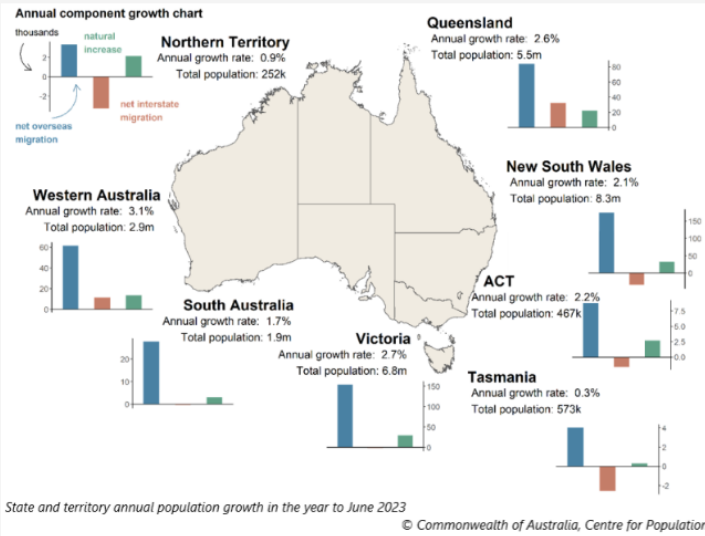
Annual component growth chart

thousands

2
0
-2

natural increase

net interstate migration

net overseas migration

Northern Territory
Annual growth rate: 0.9%
Total population: 252k

Queensland
Annual growth rate: 2.6%
Total population: 5.5m

80
60
40
20
0

New South Wales
Annual growth rate: 2.1%
Total population: 8.3m

150
100
50
0

Western Australia
Annual growth rate: 3.1%
Total population: 2.9m

60
40
20
0

ACT
Annual growth rate: 2.2%
Total population: 467k

7.5
5.0
2.5
0.0

South Australia
Annual growth rate: 1.7%
Total population: 1.9m

20
10
0

Victoria
Annual growth rate: 2.7%
Total population: 6.8m

150
100
50
0

Tasmania
Annual growth rate: 0.3%
Total population: 573k

4
2
0
-2

State and territory annual population growth in the year to June 2023

© Commonwealth of Australia, Centre for Population